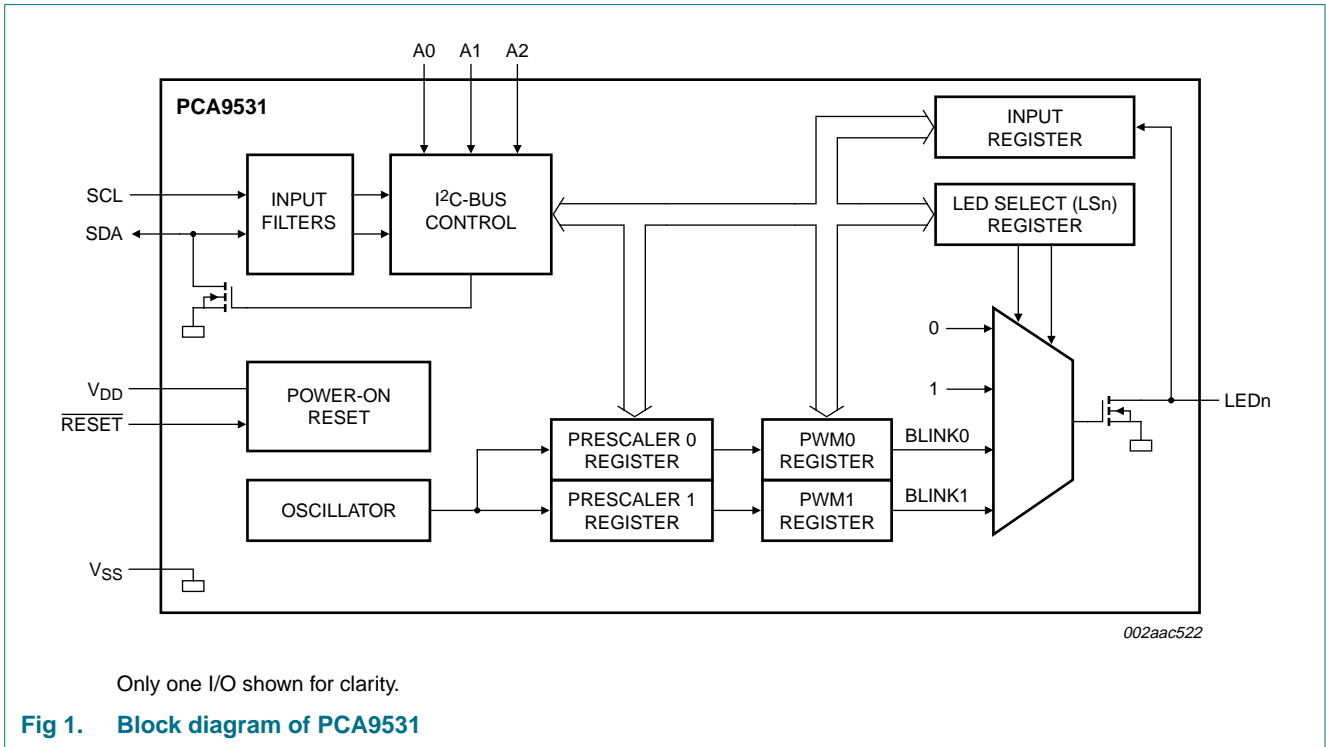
A0 A1 A2

PCA9531

INPUT REGISTER

SCL

SDA

INPUT FILTERS

I$^2$C-BUS CONTROL

LED SELECT (LSn) REGISTER

0

1

V$_{DD}$

$\overline{RESET}$

POWER-ON RESET

LEDn

PRESCALER 0 REGISTER

PWM0 REGISTER

BLINK0

OSCILLATOR

PRESCALER 1 REGISTER

PWM1 REGISTER

BLINK1

V$_{SS}$

002aac522

Only one I/O shown for clarity.

Fig 1. Block diagram of PCA9531